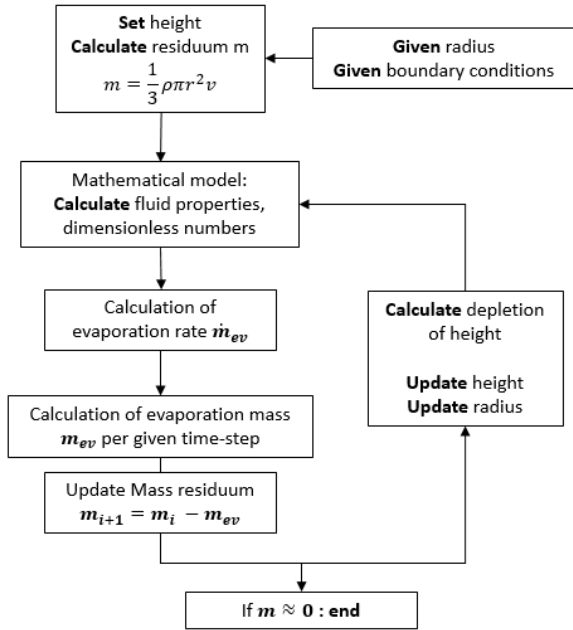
Set height
Calculate residuum m
$m = \frac{1}{3}\rho\pi r^2 v$

Given radius
Given boundary conditions

Mathematical model:
Calculate fluid properties, dimensionless numbers

Calculation of evaporation rate $\dot{m}_{ev}$

Calculation of evaporation mass $m_{ev}$ per given time-step

Update Mass residuum
$m_{i+1} = m_i - m_{ev}$

Calculate depletion of height

Update height
Update radius

If $m \approx 0$ : end